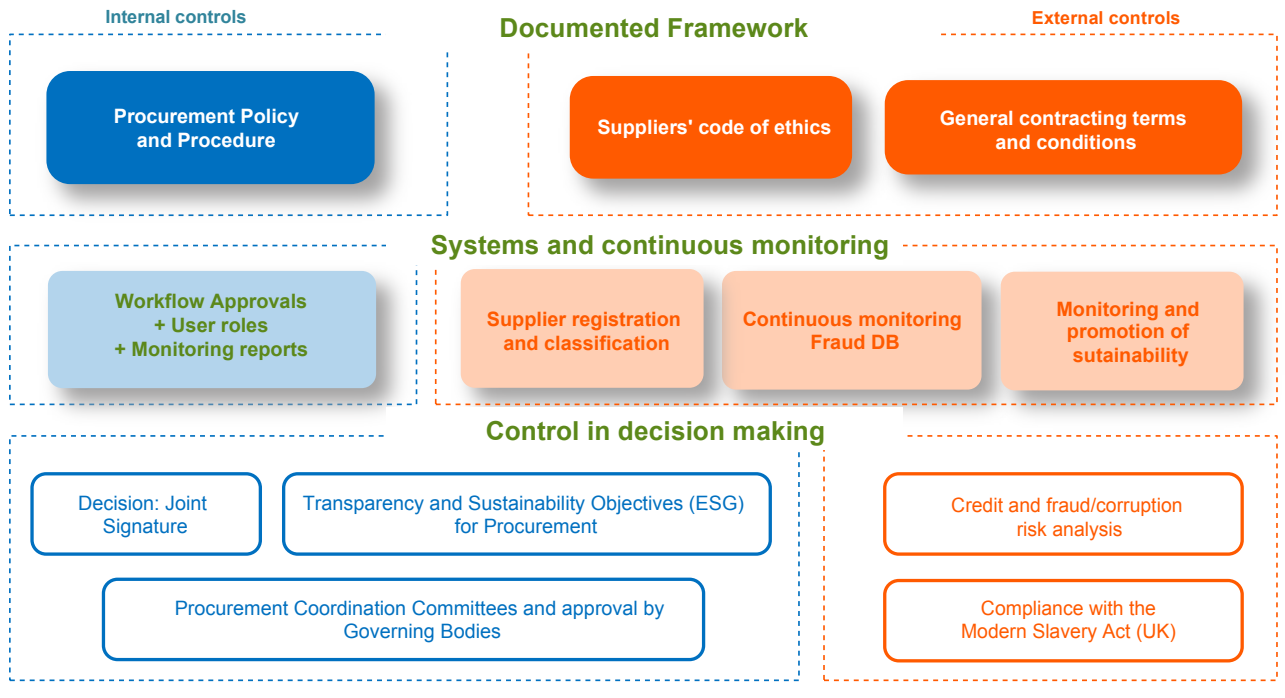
Internal controls

Documented Framework

External controls

Procurement Policy and Procedure

Suppliers' code of ethics

General contracting terms and conditions

Systems and continuous monitoring

Workflow Approvals + User roles + Monitoring reports

Supplier registration and classification

Continuous monitoring Fraud DB

Monitoring and promotion of sutainability

Control in decision making

Decision: Joint Signature

Transparency and Sustainability Objectives (ESG) for Procurement

Procurement Coordination Committees and approval by Governing Bodies

Credit and fraud/corruption risk analysis

Compliance with the Modern Slavery Act (UK)